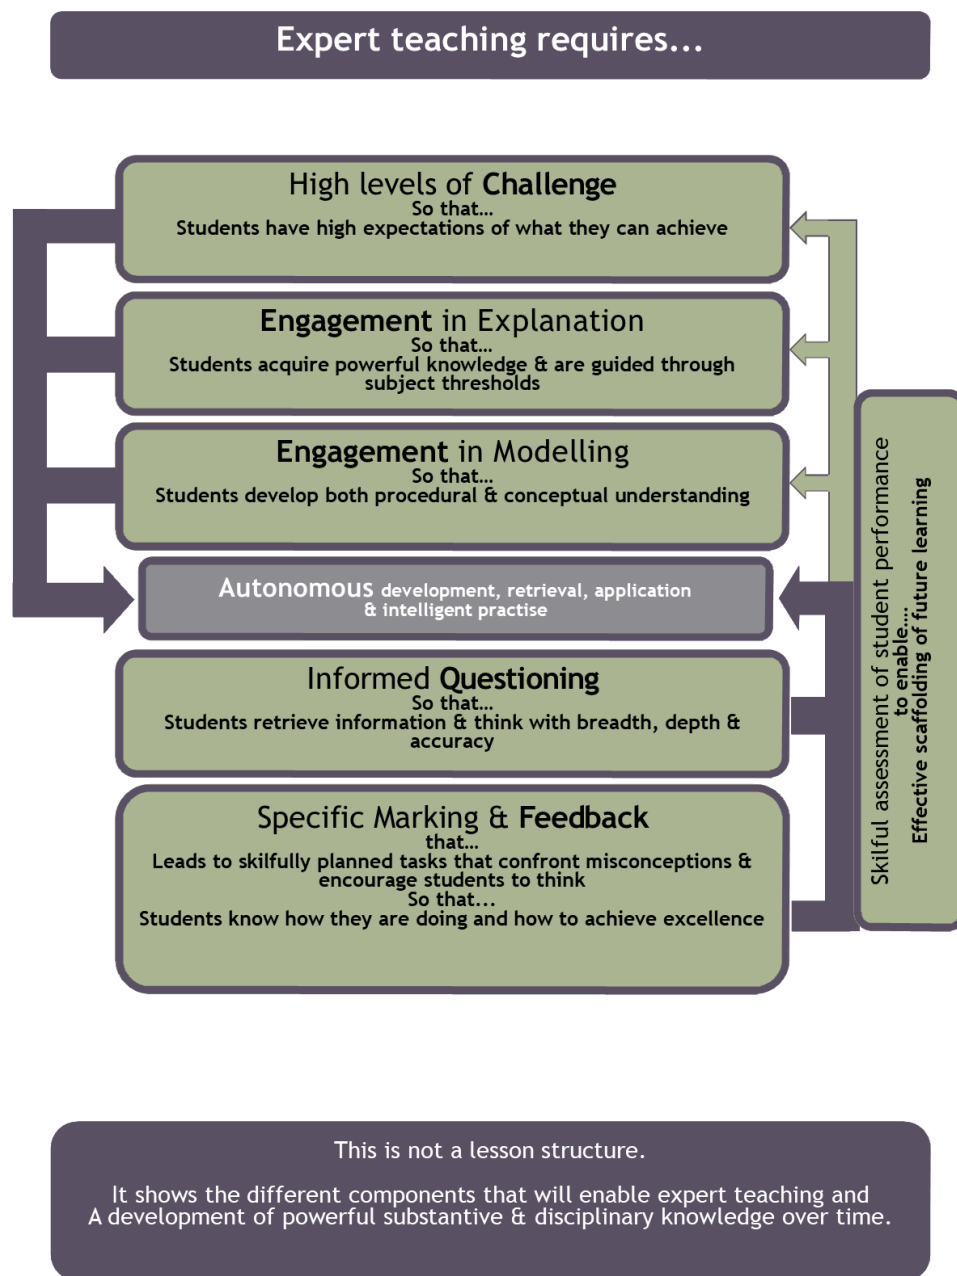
Expert teaching requires...

High levels of Challenge
So that...
Students have high expectations of what they can achieve

Engagement in Explanation
So that...
Students acquire powerful knowledge & are guided through subject thresholds

Engagement in Modelling
So that...
Students develop both procedural & conceptual understanding

Autonomous development, retrieval, application & intelligent practise

Informed Questioning
So that...
Students retrieve information & think with breadth, depth & accuracy

Specific Marking & Feedback
that...
Leads to skilfully planned tasks that confront misconceptions & encourage students to think
So that...
Students know how they are doing and how to achieve excellence

Skilful assessment of student performance
to enable...
Effective scaffolding of future learning

This is not a lesson structure.

It shows the different components that will enable expert teaching and A development of powerful substantive & disciplinary knowledge over time.